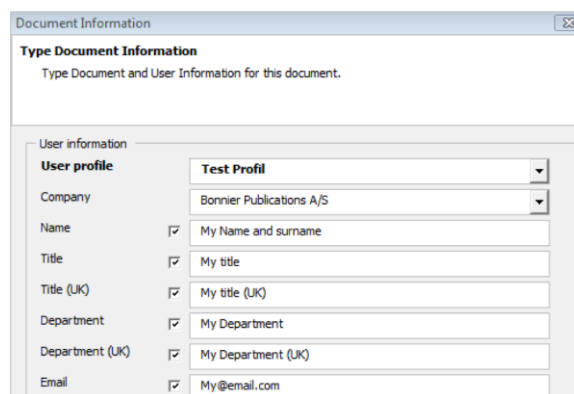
Document Information

Type Document Information

Type Document and User Information for this document.

User information

| | | |
|---|---|---|
| User profile | | Test Profil |
| Company | | Bonnier Publications A/S |
| Name | ☑ | My Name and surname |
| Title | ☑ | My title |
| Title (UK) | ☑ | My title (UK) |
| Department | ☑ | My Department |
| Department (UK) | ☑ | My Department (UK) |
| Email | ☑ | My@email.com |